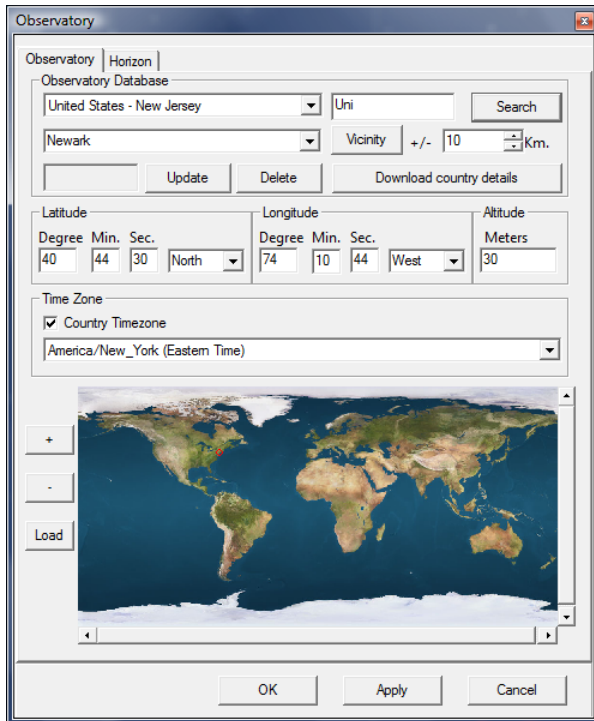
Observatory

Observatory | Horizon

Observatory Database

United States - New Jersey

Uni

Search

Newark

Vicinity

+/-

10

Km.

Update

Delete

Download country details

Latitude

Degree Min. Sec.

40 44 30 North

Longitude

Degree Min. Sec.

74 10 44 West

Altitude

Meters

30

Time Zone

Country Timezone

America/New_York (Eastern Time)

+

-

Load

OK

Apply

Cancel